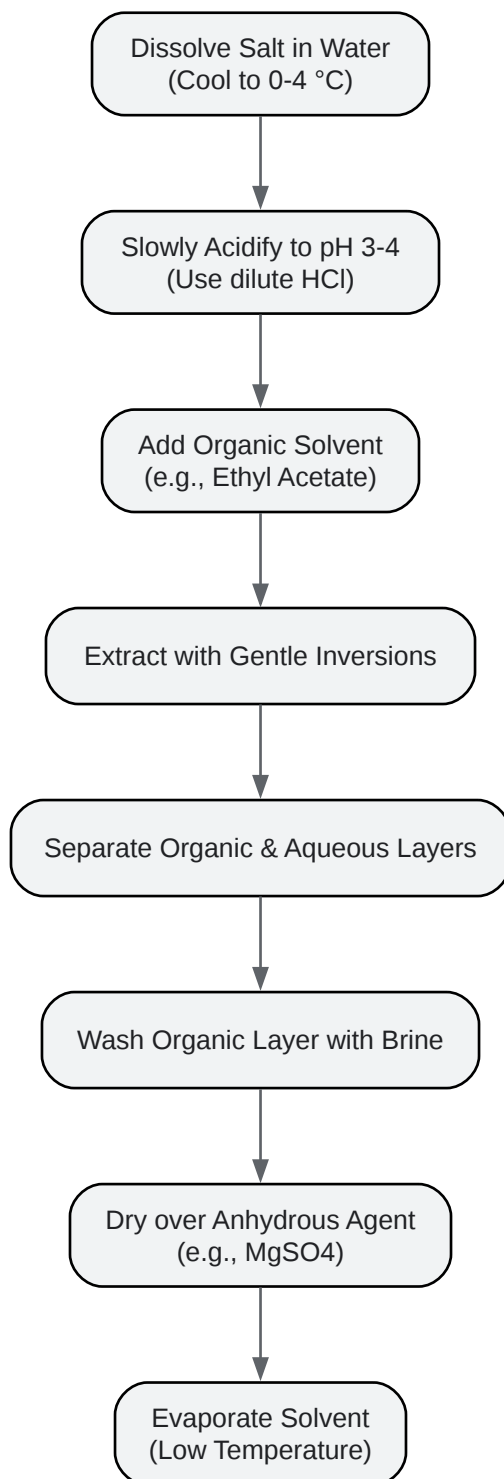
Dissolve Salt in Water
(Cool to 0-4 °C)

Slowly Acidify to pH 3-4
(Use dilute HCl)

Add Organic Solvent
(e.g., Ethyl Acetate)

Extract with Gentle Inversions

Separate Organic & Aqueous Layers

Wash Organic Layer with Brine

Dry over Anhydrous Agent
(e.g., MgSO4)

Evaporate Solvent
(Low Temperature)